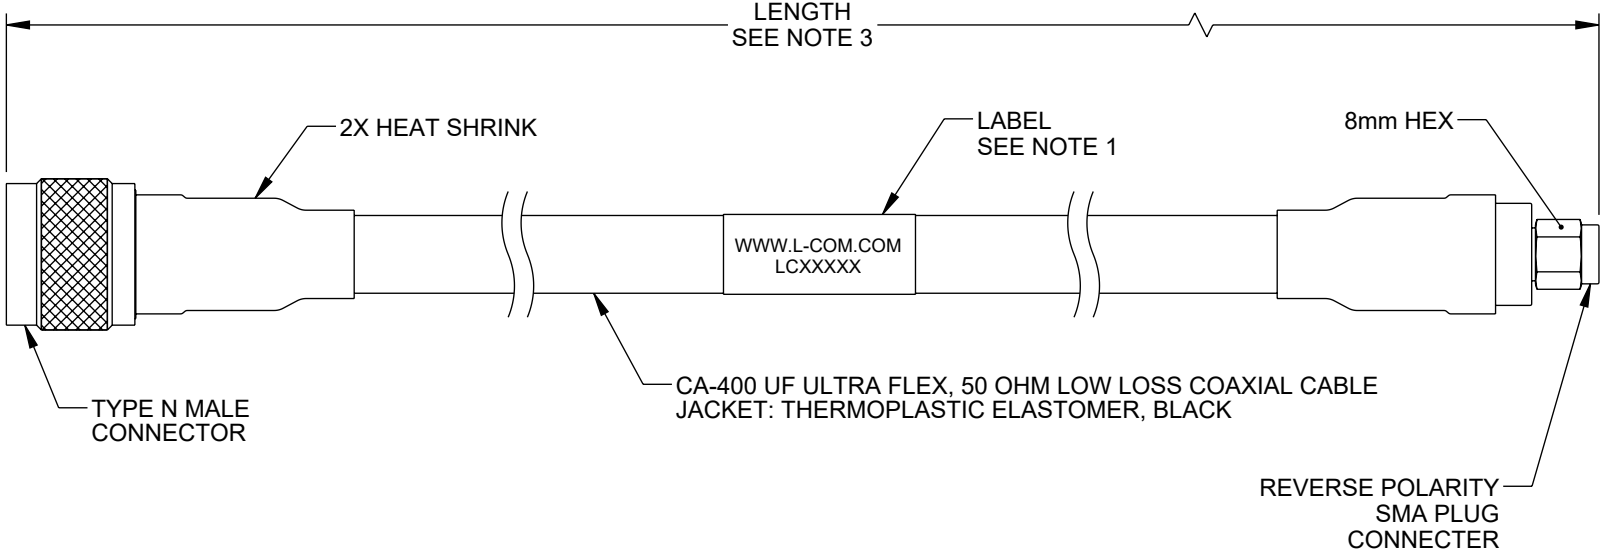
LENGTH
SEE NOTE 3

2X HEAT SHRINK

LABEL
SEE NOTE 1

8mm HEX

WWW.L-COM.COM
LCXXXXX

CA-400 UF ULTRA FLEX, 50 OHM LOW LOSS COAXIAL CABLE
JACKET: THERMOPLASTIC ELASTOMER, BLACK

TYPE N MALE
CONNECTOR

REVERSE POLARITY
SMA PLUG
CONNECTER